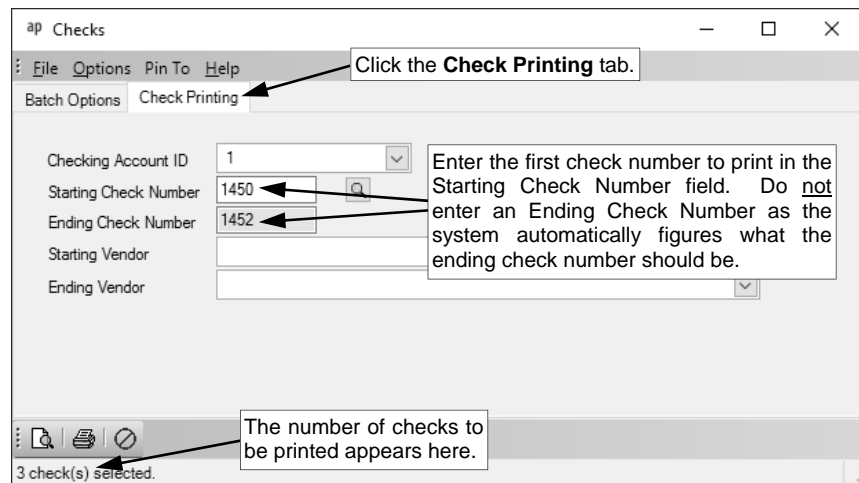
ap Checks

File Options Pin To Help

Click the **Check Printing** tab.

Batch Options Check Printing

Checking Account ID 1

Starting Check Number 1450

Ending Check Number 1452

Starting Vendor

Ending Vendor

Enter the first check number to print in the Starting Check Number field. Do not enter an Ending Check Number as the system automatically figures what the ending check number should be.

The number of checks to be printed appears here.

3 check(s) selected.